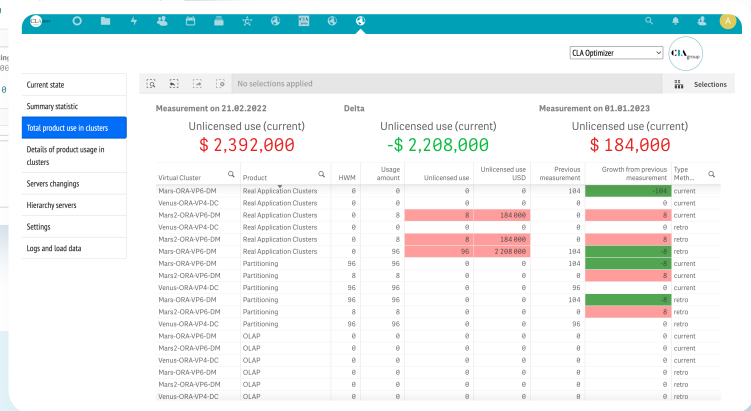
CLA Optimizer

CLA group

No selections applied

Selections

Current state

Summary statistic

Total product use in clusters

Details of product usage in clusters

Servers changings

Hierarchy servers

Settings

Logs and load data

Measurement on 21.02.2022

Unlicensed use (current)

$ 2,392,000

Delta

Unlicensed use (current)

-$ 2,208,000

Measurement on 01.01.2023

Unlicensed use (current)

$ 184,000

| Virtual Cluster | Product | HWM | Usage amount | Unlicensed use | Unlicensed use USD | Previous measurement | Growth from previous measurement | Type Meth... |
|---|---|---|---|---|---|---|---|---|
| Mars-ORA-VP6-DM | Real Application Clusters | 0 | 0 | 0 | 0 | 104 | -104 | current |
| Venus-ORA-VP4-DC | Real Application Clusters | 0 | 0 | 0 | 0 | 0 | 0 | current |
| Mars2-ORA-VP6-DM | Real Application Clusters | 0 | 8 | 8 | 184 000 | 0 | 8 | current |
| Venus-ORA-VP4-DC | Real Application Clusters | 0 | 0 | 0 | 0 | 0 | 0 | retro |
| Mars2-ORA-VP6-DM | Real Application Clusters | 0 | 8 | 8 | 184 000 | 0 | 8 | retro |
| Mars-ORA-VP6-DM | Real Application Clusters | 0 | 96 | 96 | 2 208 000 | 104 | -8 | retro |
| Mars-ORA-VP6-DM | Partitioning | 96 | 96 | 0 | 0 | 104 | -8 | current |
| Mars2-ORA-VP6-DM | Partitioning | 8 | 8 | 0 | 0 | 0 | 8 | current |
| Venus-ORA-VP4-DC | Partitioning | 96 | 96 | 0 | 0 | 96 | 0 | current |
| Mars-ORA-VP6-DM | Partitioning | 96 | 96 | 0 | 0 | 104 | -8 | retro |
| Mars2-ORA-VP6-DM | Partitioning | 8 | 8 | 0 | 0 | 0 | 8 | retro |
| Venus-ORA-VP4-DC | Partitioning | 96 | 96 | 0 | 0 | 96 | 0 | retro |
| Mars-ORA-VP6-DM | OLAP | 0 | 0 | 0 | 0 | 0 | 0 | current |
| Mars2-ORA-VP6-DM | OLAP | 0 | 0 | 0 | 0 | 0 | 0 | current |
| Venus-ORA-VP4-DC | OLAP | 0 | 0 | 0 | 0 | 0 | 0 | current |
| Mars-ORA-VP6-DM | OLAP | 0 | 0 | 0 | 0 | 0 | 0 | retro |
| Mars2-ORA-VP6-DM | OLAP | 0 | 0 | 0 | 0 | 0 | 0 | retro |
| Venus-ORA-VP4-DC | OLAP | 0 | 0 | 0 | 0 | 0 | 0 | retro |